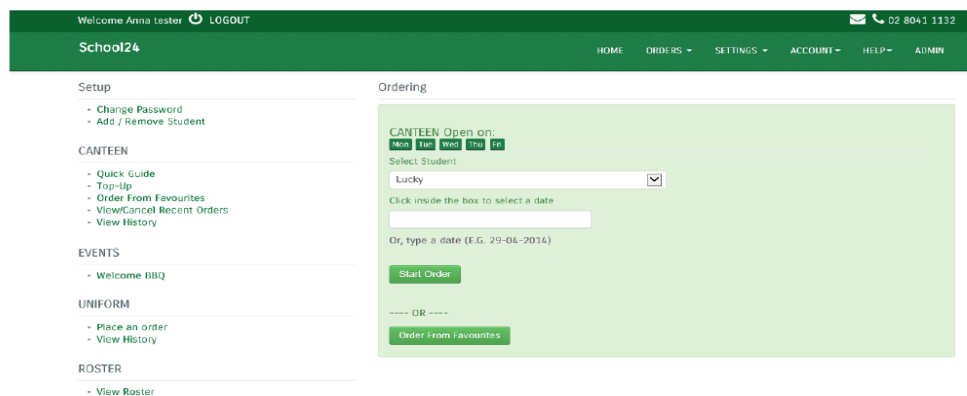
Welcome Anna tester LOGOUT

02 8041 1132

School24

HOME ORDERS SETTINGS ACCOUNT HELP ADMIN

Setup

- Change Password
- Add / Remove Student

CANTEEN

- Quick Guide
- Top-Up
- Order From Favourites
- View/Cancel Recent Orders
- View History

EVENTS

- Welcome BBQ

UNIFORM

- Place an order
- View History

ROSTER

- View Roster

Ordering

CANTEEN Open on:

Mon Tue Wed Thu Fri

Select Student

Lucky

Click inside the box to select a date

Or, type a date (E.G. 29-04-2014)

Start Order

---- OR ----

Order From Favourites